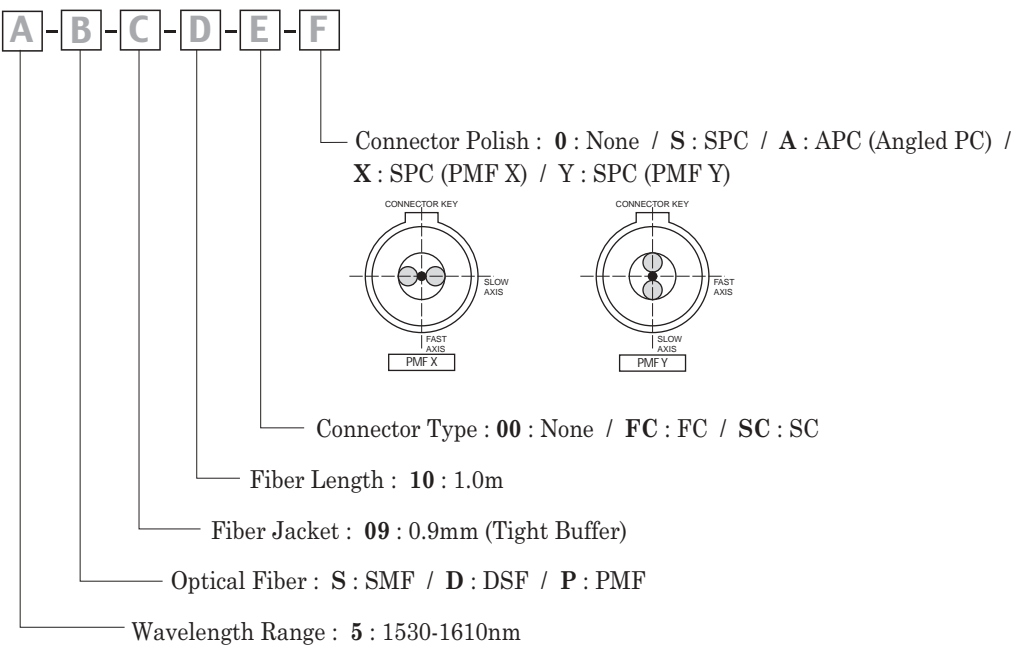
A - B - C - D - E - F

Connector Polish : **0** : None / **S** : SPC / **A** : APC (Angled PC) / **X** : SPC (PMF X) / Y : SPC (PMF Y)

CONNECTOR KEY
SLOW AXIS
FAST AXIS
PMF X

CONNECTOR KEY
FAST AXIS
SLOW AXIS
PMF Y

Connector Type : **00** : None / **FC** : FC / **SC** : SC

Fiber Length : **10** : 1.0m

Fiber Jacket : **09** : 0.9mm (Tight Buffer)

Optical Fiber : **S** : SMF / **D** : DSF / **P** : PMF

Wavelength Range : **5** : 1530-1610nm